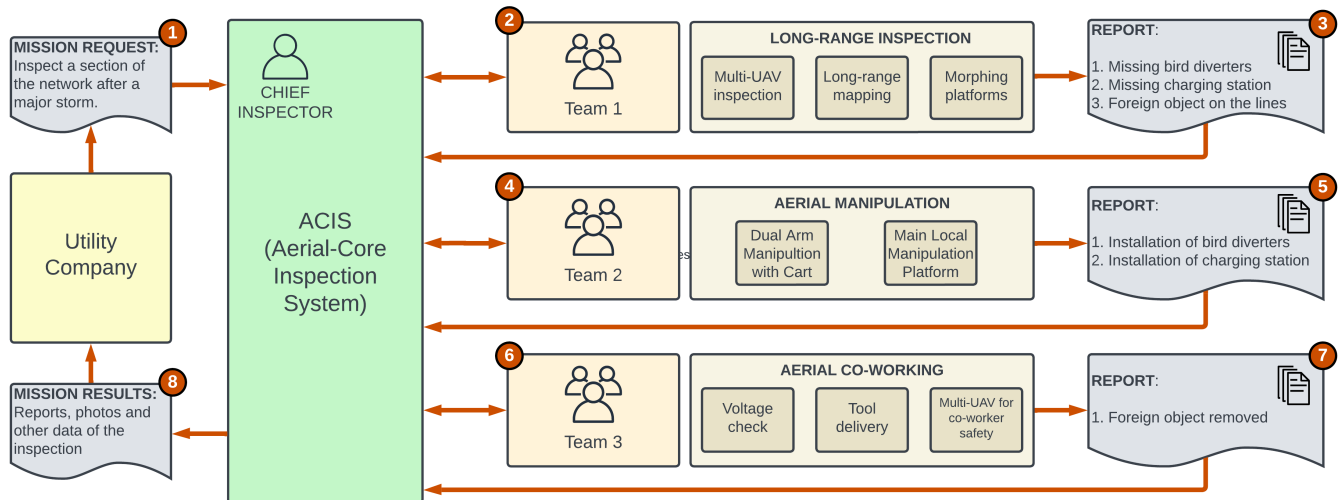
1
MISSION REQUEST: Inspect a section of the network after a major storm.

Utility Company

MISSION RESULTS: Reports, photos and other data of the inspection
8

CHIEF INSPECTOR

ACIS (Aerial-Core Inspection System)

2
Team 1

LONG-RANGE INSPECTION
Multi-UAV inspection
Long-range mapping
Morphing platforms

3
REPORT:
1. Missing bird diverters
2. Missing charging station
3. Foreign object on the lines

4
Team 2

AERIAL MANIPULATION
Dual Arm Manipultion with Cart
Main Local Manipulation Platform

5
REPORT:
1. Installation of bird diverters
2. Installation of charging station

6
Team 3

AERIAL CO-WORKING
Voltage check
Tool delivery
Multi-UAV for co-worker safety

7
REPORT:
1. Foreign object removed